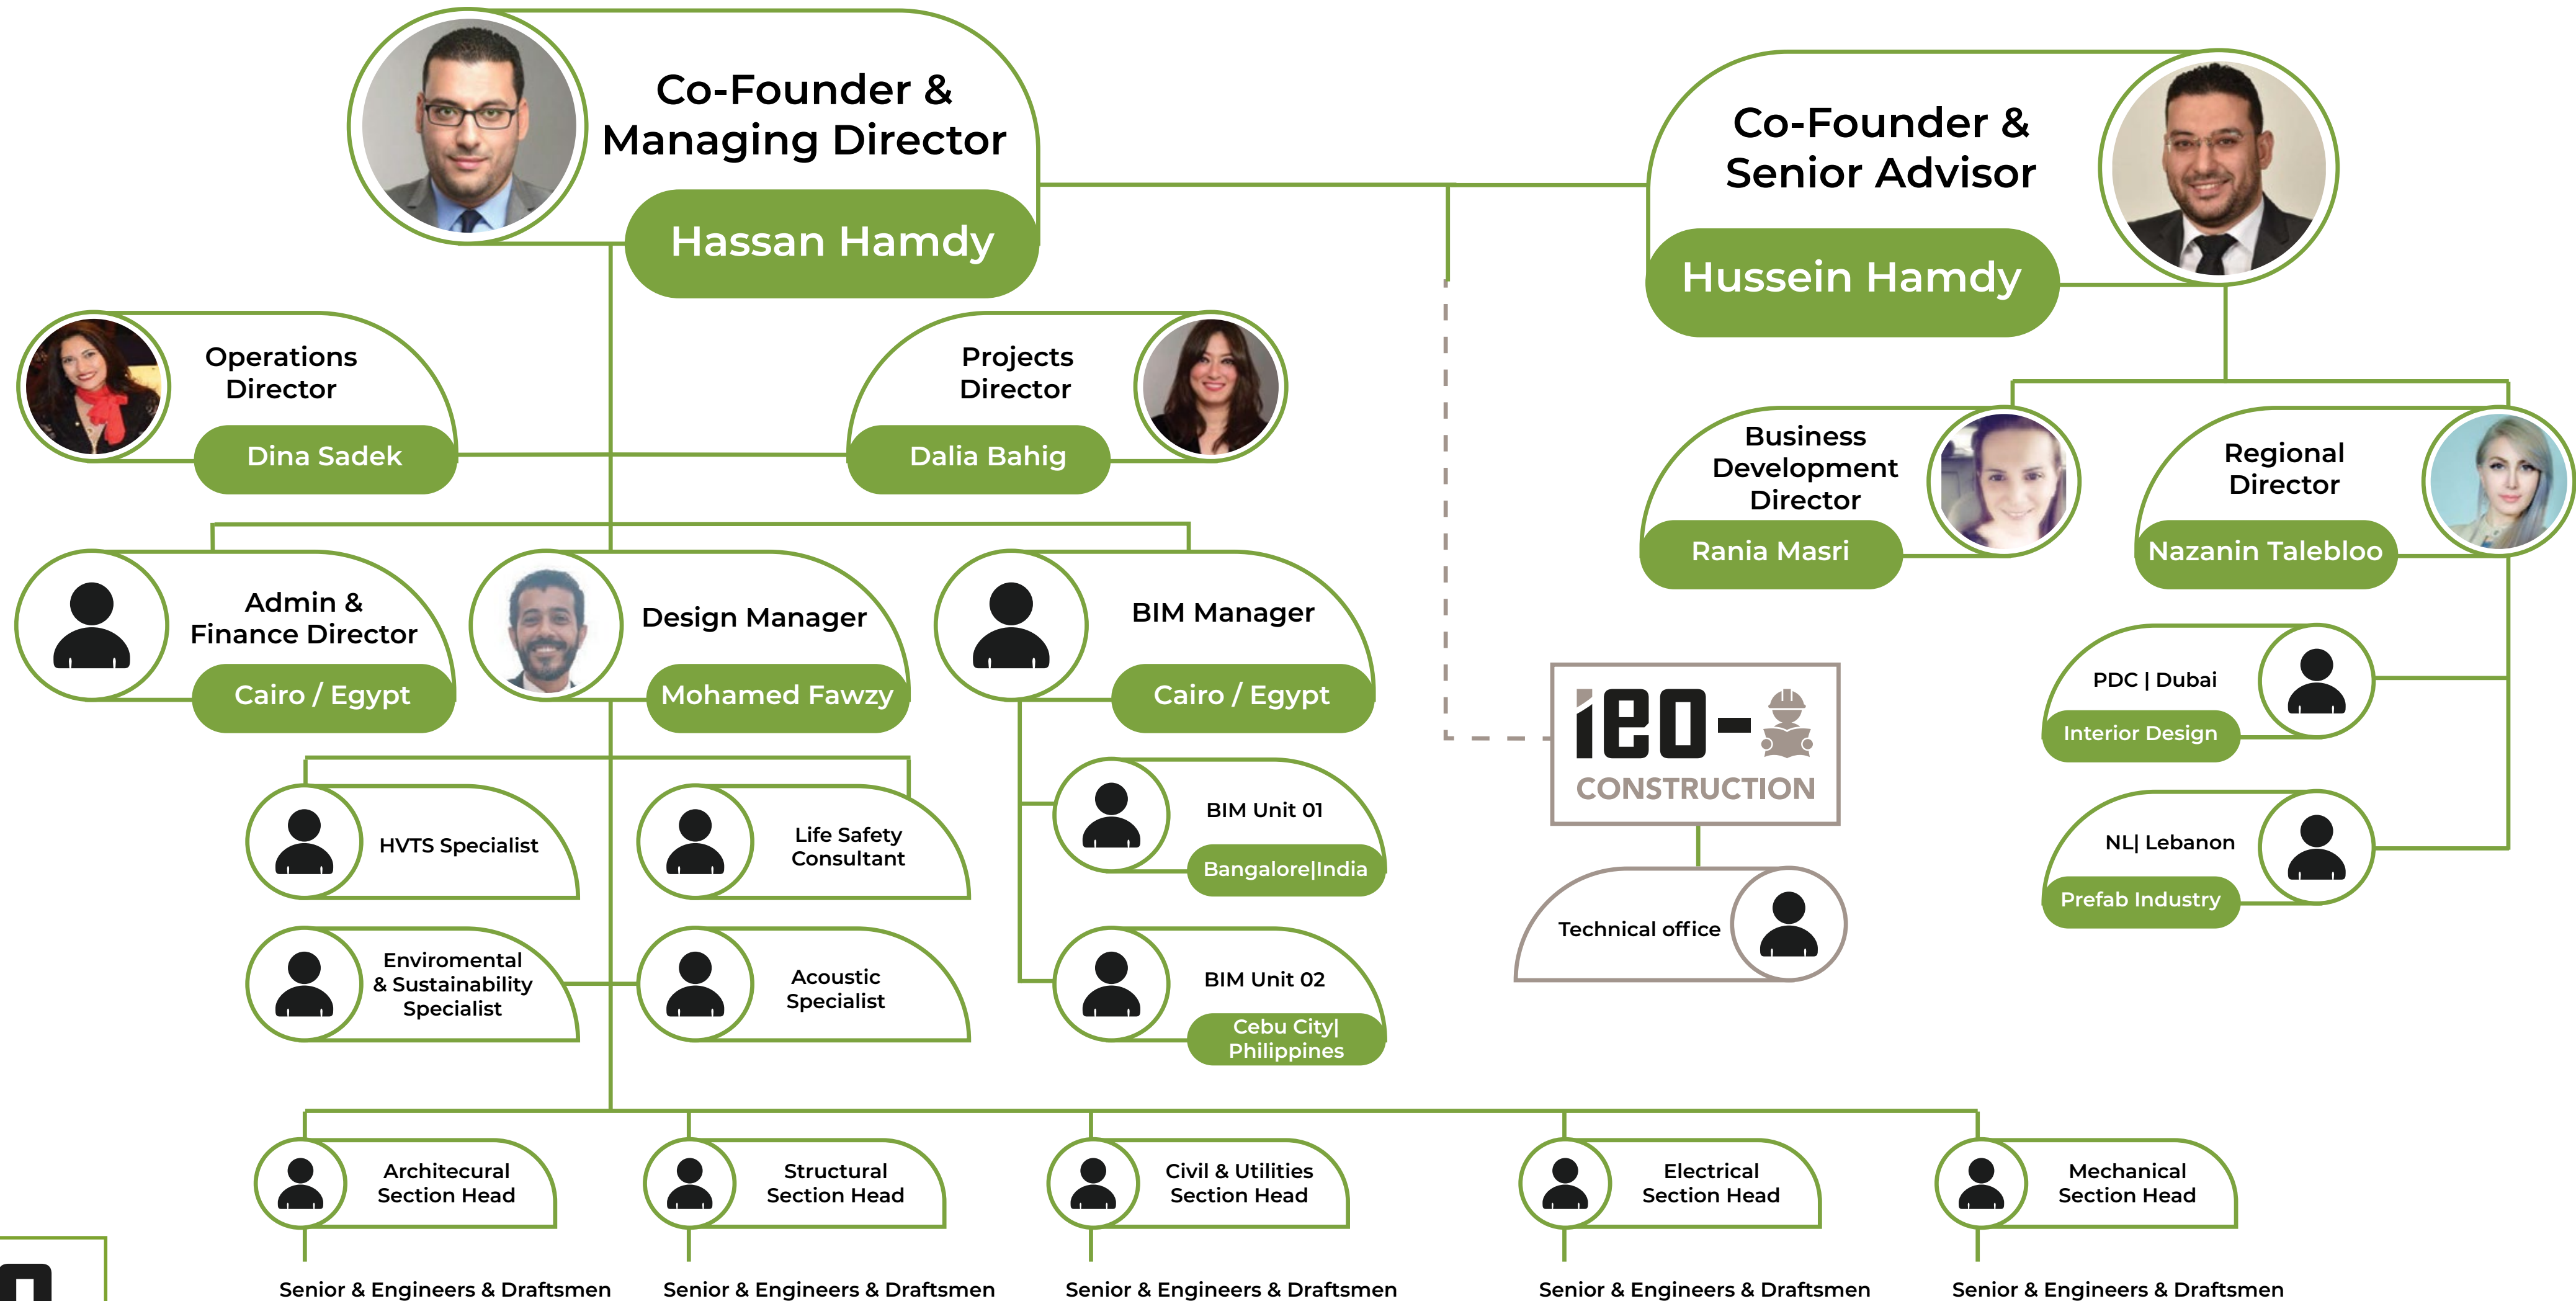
Co-Founder &
Managing Director

Hassan Hamdy

Co-Founder &
Senior Advisor

Hussein Hamdy

Operations Director

Dina Sadek

Projects Director

Dalia Bahig

Business Development Director

Rania Masri

Regional Director

Nazanin Talebloo

Admin & Finance Director

Cairo / Egypt

Design Manager

Mohamed Fawzy

BIM Manager

Cairo / Egypt

PDC | Dubai

Interior Design

ieo-

CONSTRUCTION

HVTS Specialist

Life Safety Consultant

BIM Unit 01

Bangalore|India

NL| Lebanon

Prefab Industry

Technical office

Enviromental & Sustainability Specialist

Acoustic Specialist

BIM Unit 02

Cebu City| Philippines

Architecural Section Head

Structural Section Head

Civil & Utilities Section Head

Electrical Section Head

Mechanical Section Head

Senior & Engineers & Draftsmen

Senior & Engineers & Draftsmen

Senior & Engineers & Draftsmen

Senior & Engineers & Draftsmen

Senior & Engineers & Draftsmen